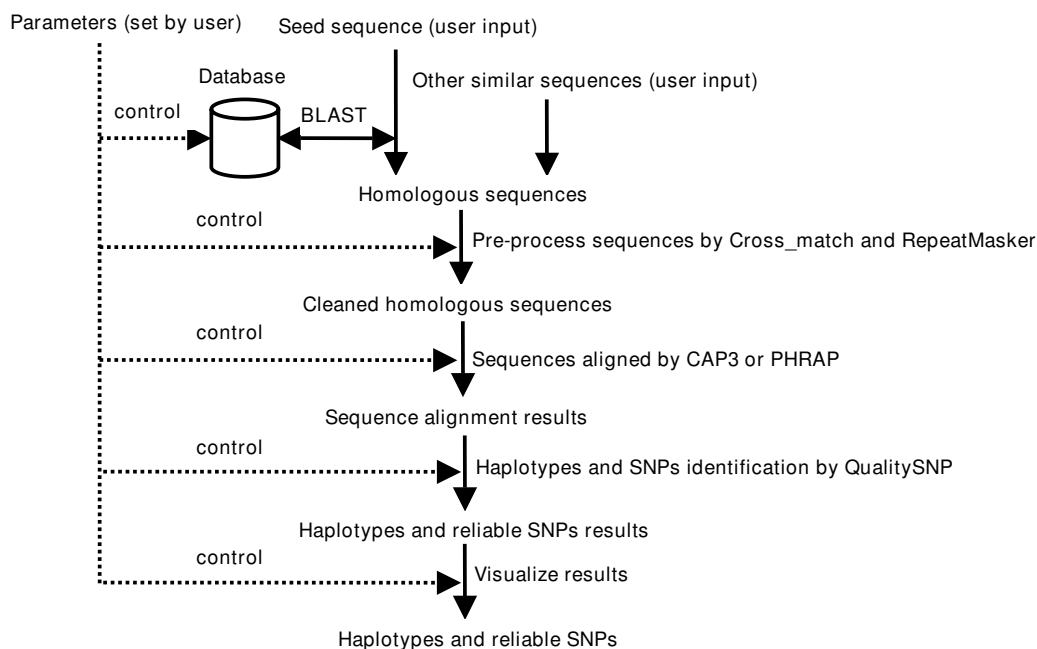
Parameters (set by user)

Seed sequence (user input)

Database

Other similar sequences (user input)

control

BLAST

Homologous sequences

control

Pre-process sequences by Cross_match and RepeatMasker

Cleaned homologous sequences

control

Sequences aligned by CAP3 or PHRAP

Sequence alignment results

control

Haplotypes and SNPs identification by QualitySNP

Haplotypes and reliable SNPs results

control

Visualize results

Haplotypes and reliable SNPs